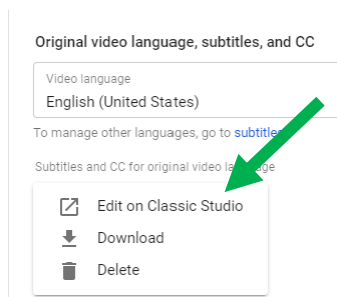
Original video language, subtitles, and CC

Video language
English (United States)

To manage other languages, go to subtitles

Subtitles and CC for original video language

Edit on Classic Studio
Download
Delete